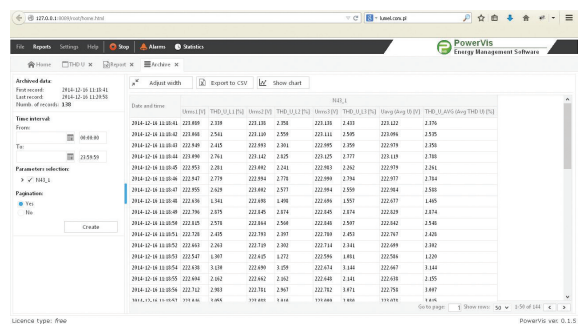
127.0.0.1:8080/root/home.html

lumel.com.pl

File Reports Settings Help Stop Alarms Statistics

PowerVis Energy Management Software

Home THD U Report Archive

Archived data:
First record: 2014-12-16 11:10:41
Last record: 2014-12-16 11:29:51
Numb. of records: 138

Time interval:
From:
00:00:00
To:
23:59:59

Parameters selection:
N43_1

Pagination:
Yes
No

Create

Adjust width Export to CSV Show chart

| Date and time | Urms1 [V] | THD_U_L1 [%] | Urms2 [V] | THD_U_L2 [%] | Urms3 [V] | THD_U_L3 [%] | Uavg Uavg [V] | THD_U_AVG (Avg THD U) [%] |
|---|---|---|---|---|---|---|---|---|
| 2014-12-16 11:10:41 | 223.869 | 2.339 | 223.130 | 2.358 | 223.130 | 2.433 | 223.122 | 2.376 |
| 2014-12-16 11:10:42 | 223.068 | 2.541 | 223.110 | 2.559 | 223.111 | 2.505 | 223.096 | 2.535 |
| 2014-12-16 11:10:43 | 222.949 | 2.415 | 222.993 | 2.301 | 222.995 | 2.359 | 222.979 | 2.358 |
| 2014-12-16 11:10:44 | 223.090 | 2.761 | 223.142 | 2.625 | 223.125 | 2.777 | 223.119 | 2.708 |
| 2014-12-16 11:10:45 | 222.953 | 2.201 | 222.992 | 2.241 | 222.983 | 2.262 | 222.979 | 2.241 |
| 2014-12-16 11:10:46 | 222.947 | 2.779 | 222.999 | 2.778 | 222.999 | 2.784 | 222.977 | 2.764 |
| 2014-12-16 11:10:47 | 222.955 | 2.629 | 222.982 | 2.577 | 222.994 | 2.559 | 222.984 | 2.588 |
| 2014-12-16 11:10:48 | 222.636 | 1.341 | 222.698 | 1.498 | 222.696 | 1.557 | 222.677 | 1.465 |
| 2014-12-16 11:10:49 | 222.796 | 2.875 | 222.845 | 2.874 | 222.845 | 2.874 | 222.829 | 2.874 |
| 2014-12-16 11:10:50 | 222.815 | 2.578 | 222.844 | 2.568 | 222.840 | 2.597 | 222.842 | 2.548 |
| 2014-12-16 11:10:51 | 222.728 | 2.415 | 222.793 | 2.397 | 222.780 | 2.453 | 222.767 | 2.420 |
| 2014-12-16 11:10:52 | 222.663 | 2.263 | 222.719 | 2.302 | 222.714 | 2.341 | 222.699 | 2.302 |
| 2014-12-16 11:10:53 | 222.547 | 1.307 | 222.615 | 1.272 | 222.596 | 1.401 | 222.586 | 1.220 |
| 2014-12-16 11:10:54 | 222.638 | 3.158 | 222.690 | 3.159 | 222.674 | 3.144 | 222.667 | 3.144 |
| 2014-12-16 11:10:55 | 222.604 | 2.162 | 222.662 | 2.162 | 222.648 | 2.161 | 222.638 | 2.155 |
| 2014-12-16 11:10:56 | 222.712 | 2.903 | 222.781 | 2.967 | 222.762 | 3.071 | 222.758 | 3.697 |

Go to page: 1 Show rows: 50 1-50 of 144

Licence type: free
PowerVis ver. 0.1.5